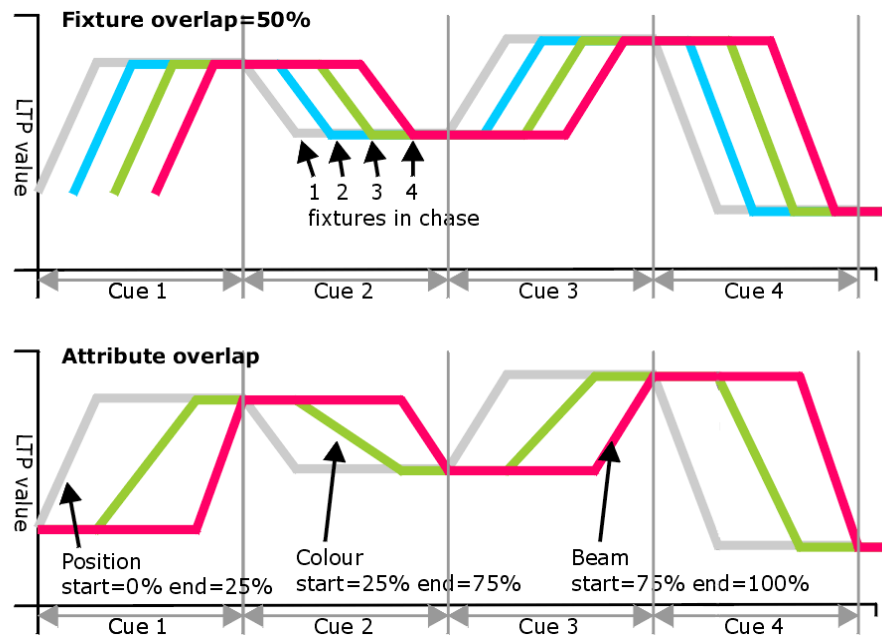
Fixture overlap=50%

LTP value

1 2 3 4
fixtures in chase

Cue 1
Cue 2
Cue 3
Cue 4

Attribute overlap

LTP value

Position
start=0% end=25%

Colour
start=25% end=75%

Beam
start=75% end=100%

Cue 1
Cue 2
Cue 3
Cue 4